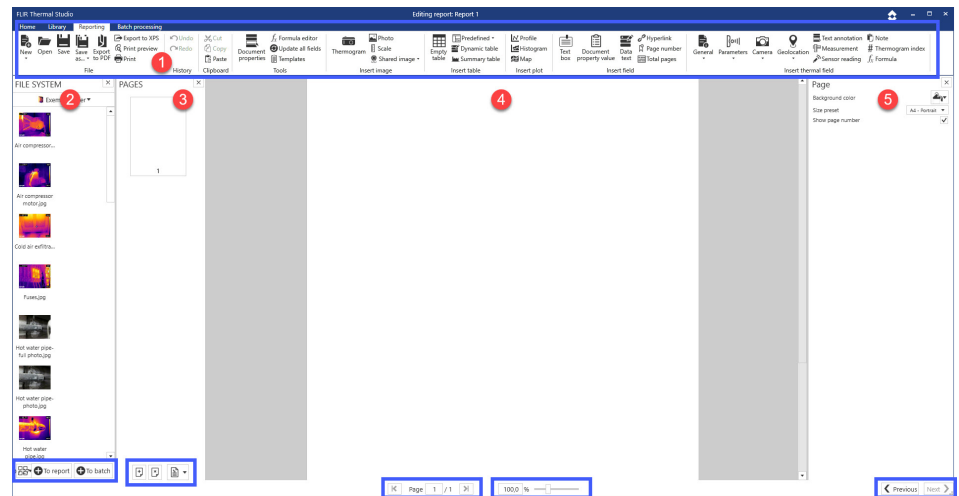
FLIR Thermal Studio

Editing report: Report 1

Home Library Reporting Batch processing

New Open Save Save as... Export to PDF Export to XPS Print preview Print File

Undo Redo History

Cut Copy Paste Clipboard

Document properties Formula editor Update all fields Templates Tools

Thermogram Photo Scale Shared image Insert image

Empty table Predefined Dynamic table Summary table Insert table

Profile Histogram Map Insert plot

Text box Document property value Data text Hyperlink Page number Total pages Insert field

General Parameters Camera Geolocation Text annotation Measurement Sensor reading Note Thermogram index formula Insert thermal field

1

FILE SYSTEM

2

Exam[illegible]r

Air compressor...

Air compressor motor.jpg

Cold air exfiltra...

Fuses.jpg

Hot water pipe-full photo.jpg

Hot water pipe-photo.jpg

Hot water pipe.jpg

To report To batch

PAGES

3

1

4

Page

5

Background color

Size preset A4 - Portrait

Show page number

Page 1 / 1

100,0 %

Previous Next